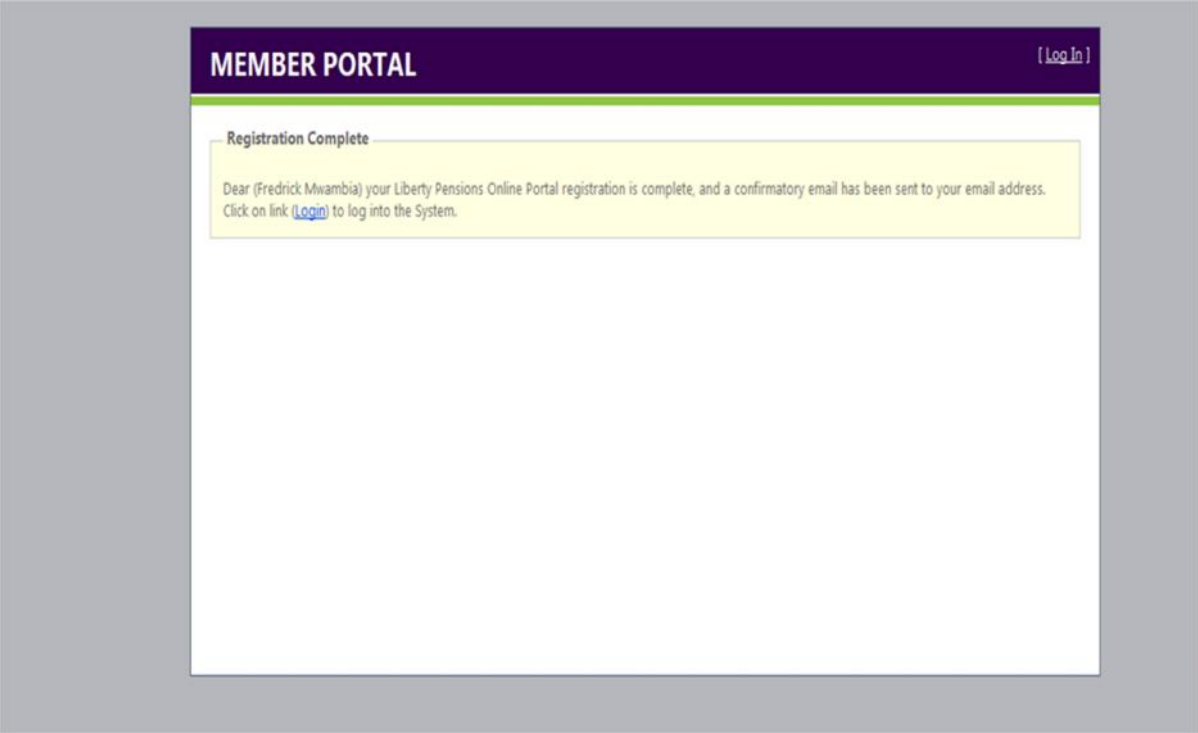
MEMBER PORTAL

[ Log In ]

Registration Complete

Dear (Fredrick Mwambia) your Liberty Pensions Online Portal registration is complete, and a confirmatory email has been sent to your email address. Click on link (Login) to log into the System.